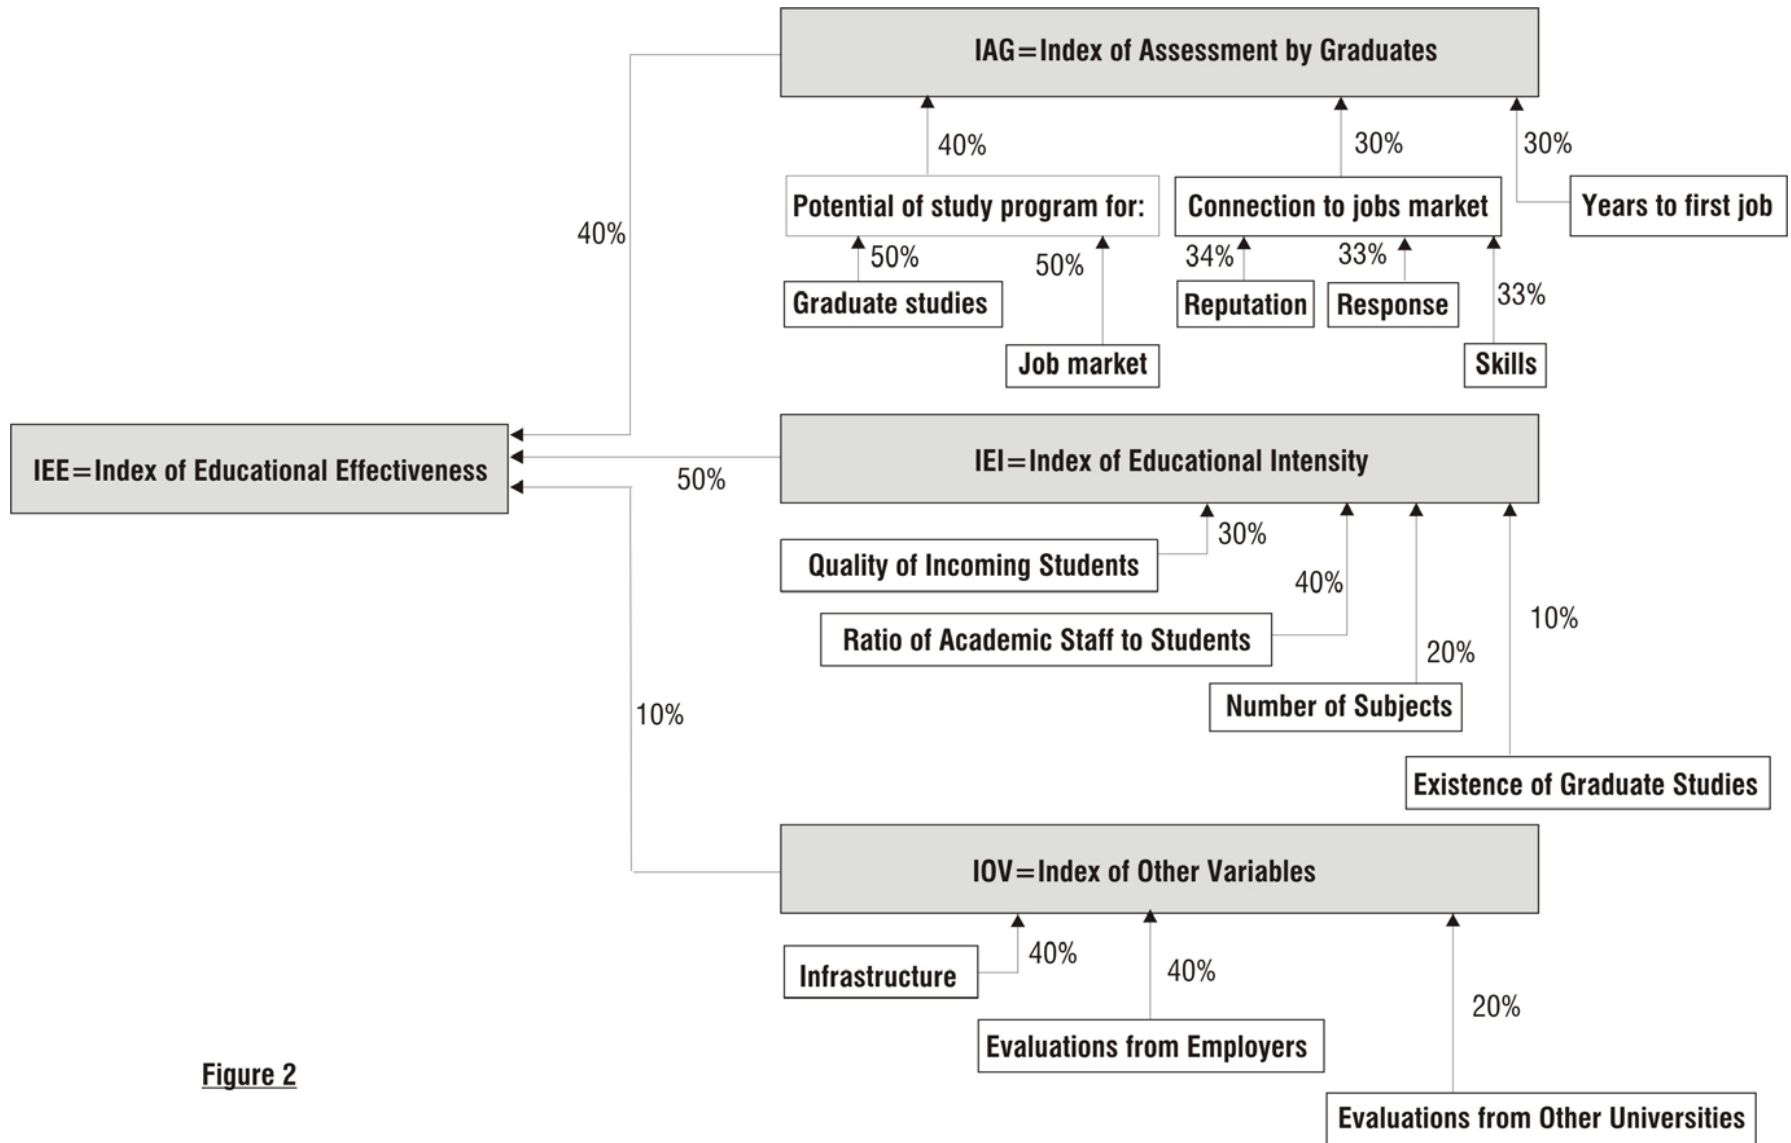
IAG=Index of Assessment by Graduates

40%

30%

30%

Potential of study program for:

Connection to jobs market

Years to first job

50%

50%

34%

33%

33%

Graduate studies

Job market

Reputation

Response

Skills

40%

IEE=Index of Educational Effectiveness

50%

IEI=Index of Educational Intensity

30%

Quality of Incoming Students

40%

Ratio of Academic Staff to Students

10%

20%

Number of Subjects

10%

Existence of Graduate Studies

IOV=Index of Other Variables

40%

Infrastructure

40%

20%

Evaluations from Employers

Figure 2

Evaluations from Other Universities